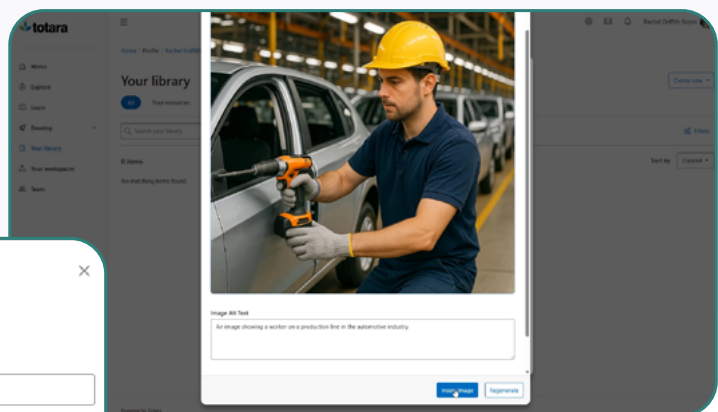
totara

Home / Profile / Rachel Griffith Boyle

Your library

All

Your resources

Search your library

0 items

No matching items found.

Home

Explore

Learn

Develop

Your library

Your workspaces

Team

Rachel Griffith Boyle

Create new

Sort by

Created

Image Alt Text

An image showing a worker on a production line in the automotive industry.

Insert image

Regenerate

×

Powered by Totara